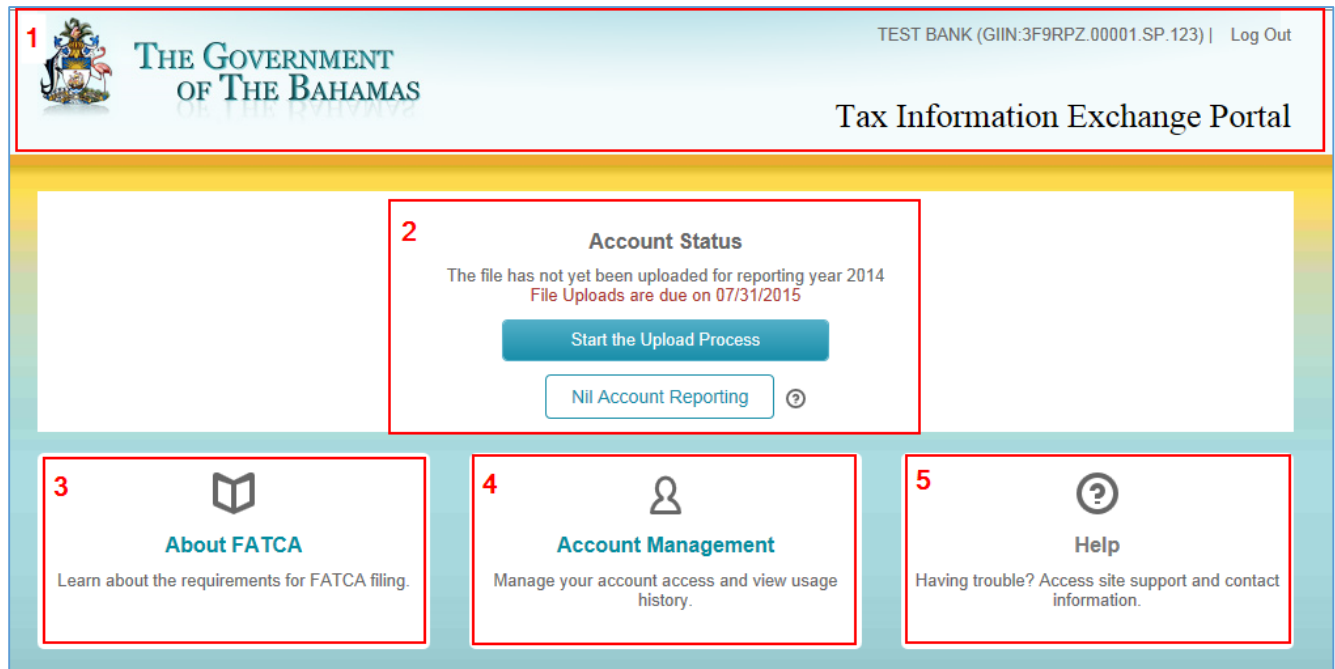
1

THE GOVERNMENT OF THE BAHAMAS

TEST BANK (GIIN:3F9RPZ.00001.SP.123) | Log Out

Tax Information Exchange Portal

2

Account Status

The file has not yet been uploaded for reporting year 2014

File Uploads are due on 07/31/2015

Start the Upload Process

Nil Account Reporting

3

About FATCA

Learn about the requirements for FATCA filing.

4

Account Management

Manage your account access and view usage history.

5

Help

Having trouble? Access site support and contact information.